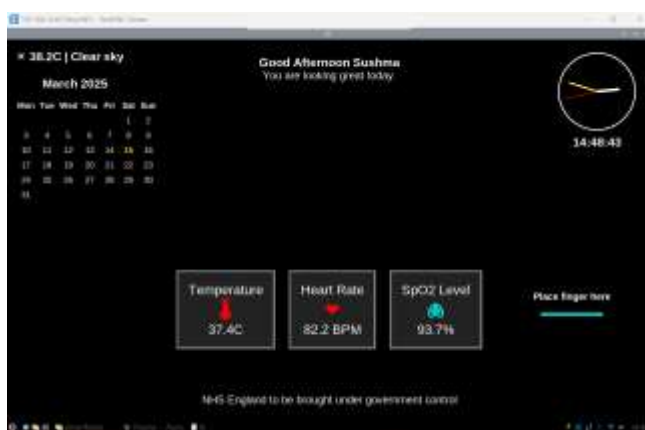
☀ 38.2C | Clear sky

March 2025

| Mon | Tue | Wed | Thu | Fri | Sat | Sun |
|---|---|---|---|---|---|---|
| | | | | | 1 | 2 |
| 3 | 4 | 5 | 6 | 7 | 8 | 9 |
| 10 | 11 | 12 | 13 | 14 | 15 | 16 |
| 17 | 18 | 19 | 20 | 21 | 22 | 23 |
| 24 | 25 | 26 | 27 | 28 | 29 | 30 |
| 31 | | | | | | |

Good Afternoon Sushma
You are looking great today

14:48:48

Temperature
37.4C

Heart Rate
82.2 BPM

SpO2 Level
93.7%

Place finger here

NHS England to be brought under government control